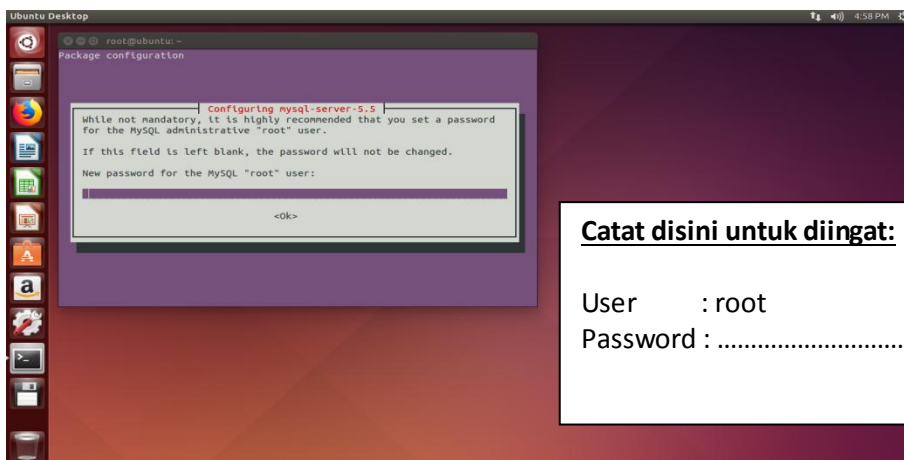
Ubuntu Desktop

4:58 PM

root@ubuntu: ~

Package configuration

Configuring mysql-server-5.5

While not mandatory, it is highly recommended that you set a password for the MySQL administrative "root" user.

If this field is left blank, the password will not be changed.

New password for the MySQL "root" user:

<Ok>

Catat disini untuk diingat:

User : root
Password : ...........................